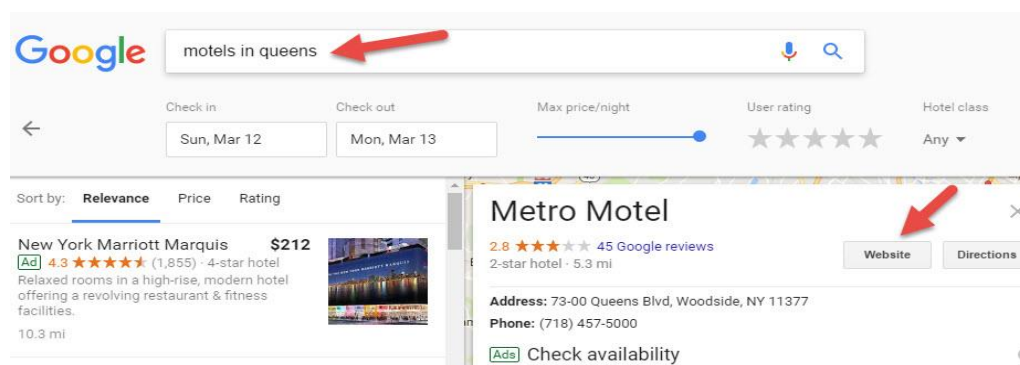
Google

motels in queens

Check in
Sun, Mar 12

Check out
Mon, Mar 13

Max price/night

User rating

Hotel class
Any

Sort by: Relevance Price Rating

New York Marriott Marquis $212
Ad 4.3 ★★★★★ (1,855) · 4-star hotel
Relaxed rooms in a high-rise, modern hotel offering a revolving restaurant & fitness facilities.
10.3 mi

Metro Motel
2.8 ★★★★★ 45 Google reviews
2-star hotel · 5.3 mi

Website
Directions

Address: 73-00 Queens Blvd, Woodside, NY 11377
Phone: (718) 457-5000

Ads Check availability